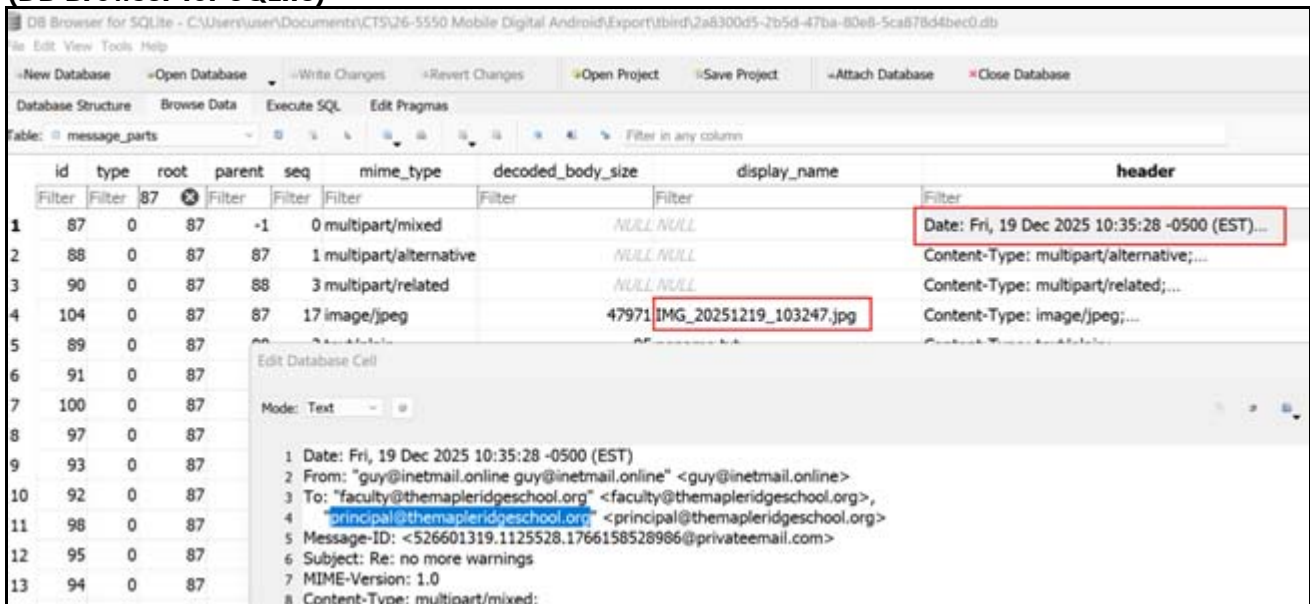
DB Browser for SQLite - C:\Users\user\Documents\CTS\26-5550 Mobile Digital Android\Export\tbird\2a8300d5-2b5d-47ba-80e8-5ca878d4bec0.db

File Edit View Tools Help

New Database Open Database Write Changes Revert Changes Open Project Save Project Attach Database Close Database

Database Structure Browse Data Execute SQL Edit Pragmas

Table: message_parts Filter in any column

| | id | type | root | parent | seq | mime_type | decoded_body_size | display_name | header |
|---|---|---|---|---|---|---|---|---|---|
| | Filter | Filter | 87 | Filter | Filter | Filter | Filter | Filter | Filter |
| 1 | 87 | 0 | 87 | -1 | 0 | multipart/mixed | NULL | NULL | Date: Fri, 19 Dec 2025 10:35:28 -0500 (EST)... |
| 2 | 88 | 0 | 87 | 87 | 1 | multipart/alternative | NULL | NULL | Content-Type: multipart/alternative;... |
| 3 | 90 | 0 | 87 | 88 | 3 | multipart/related | NULL | NULL | Content-Type: multipart/related;... |
| 4 | 104 | 0 | 87 | 87 | 17 | image/jpeg | 47971 | IMG_20251219_103247.jpg | Content-Type: image/jpeg;... |
| 5 | 89 | 0 | 87 | | | | | | |
| 6 | 91 | 0 | 87 | | | | | | |
| 7 | 100 | 0 | 87 | | | | | | |
| 8 | 97 | 0 | 87 | | | | | | |
| 9 | 93 | 0 | 87 | | | | | | |
| 10 | 92 | 0 | 87 | | | | | | |
| 11 | 98 | 0 | 87 | | | | | | |
| 12 | 95 | 0 | 87 | | | | | | |
| 13 | 94 | 0 | 87 | | | | | | |

Edit Database Cell

Mode: Text

1 Date: Fri, 19 Dec 2025 10:35:28 -0500 (EST)
2 From: "guy@inetmail.online guy@inetmail.online" <guy@inetmail.online>
3 To: "faculty@themapleridgeschool.org" <faculty@themapleridgeschool.org>,
4 "principal@themapleridgeschool.org" <principal@themapleridgeschool.org>
5 Message-ID: <526601319.1125528.1766158528986@privateemail.com>
6 Subject: Re: no more warnings
7 MIME-Version: 1.0
8 Content-Type: multipart/mixed;